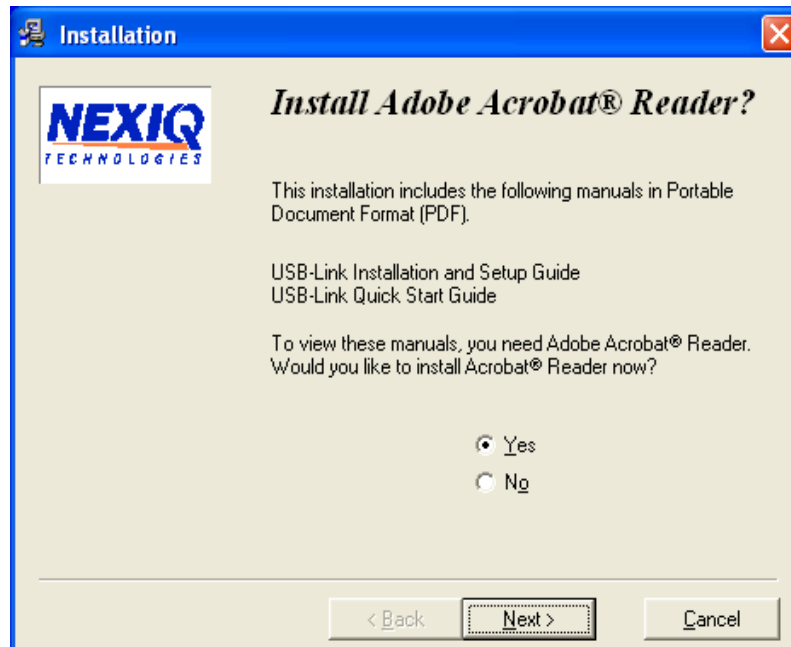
Installation

NEXIQ
TECHNOLOGIES

Install Adobe Acrobat® Reader?

This installation includes the following manuals in Portable Document Format (PDF).

USB-Link Installation and Setup Guide
USB-Link Quick Start Guide

To view these manuals, you need Adobe Acrobat® Reader. Would you like to install Acrobat® Reader now?

Yes
No

< Back
Next >
Cancel